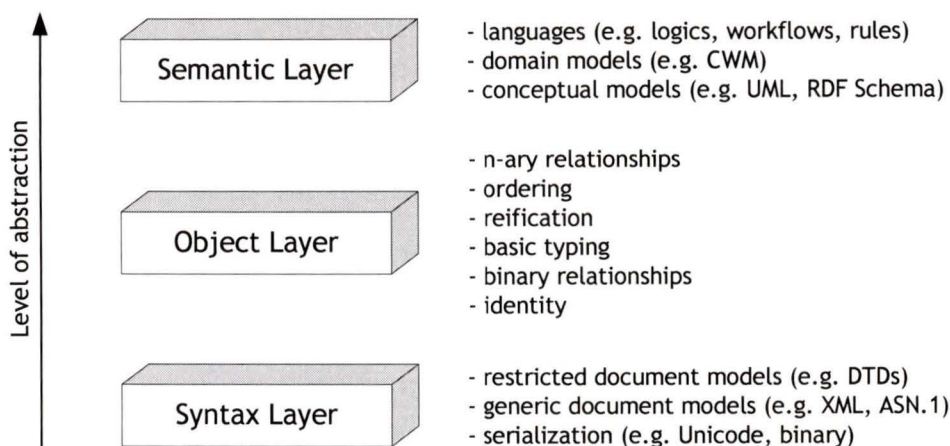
Level of abstraction

Semantic Layer

- languages (e.g. logics, workflows, rules)
- domain models (e.g. CWM)
- conceptual models (e.g. UML, RDF Schema)

Object Layer

- n-ary relationships
- ordering
- reification
- basic typing
- binary relationships
- identity

Syntax Layer

- restricted document models (e.g. DTDs)
- generic document models (e.g. XML, ASN.1)
- serialization (e.g. Unicode, binary)